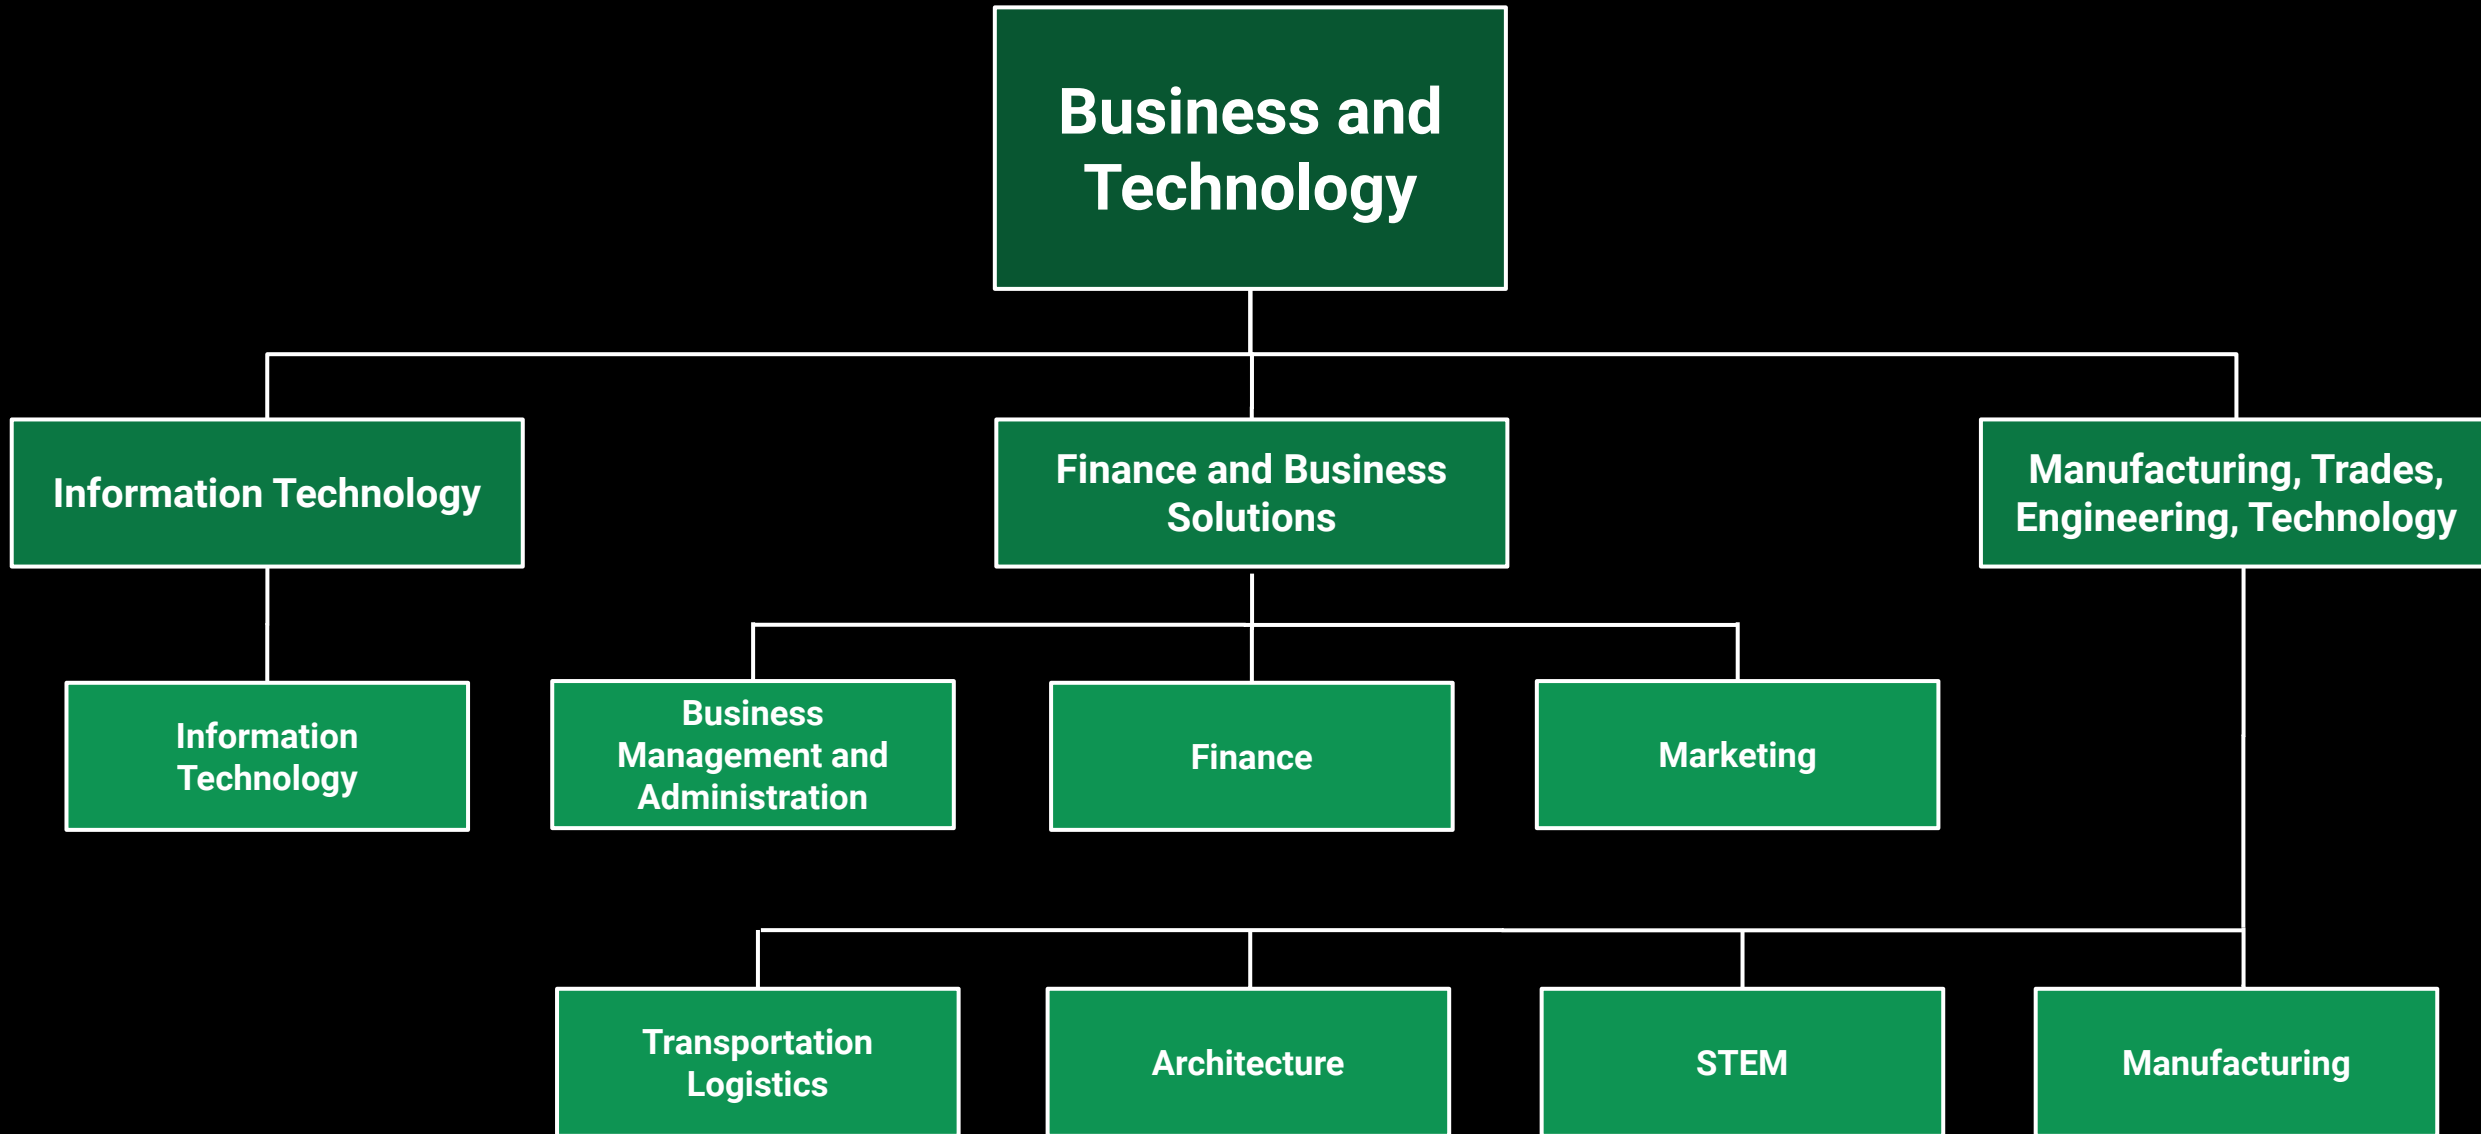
Business and Technology

Information Technology

Finance and Business Solutions

Manufacturing, Trades, Engineering, Technology

Information Technology

Business Management and Administration

Finance

Marketing

Transportation Logistics

Architecture

STEM

Manufacturing